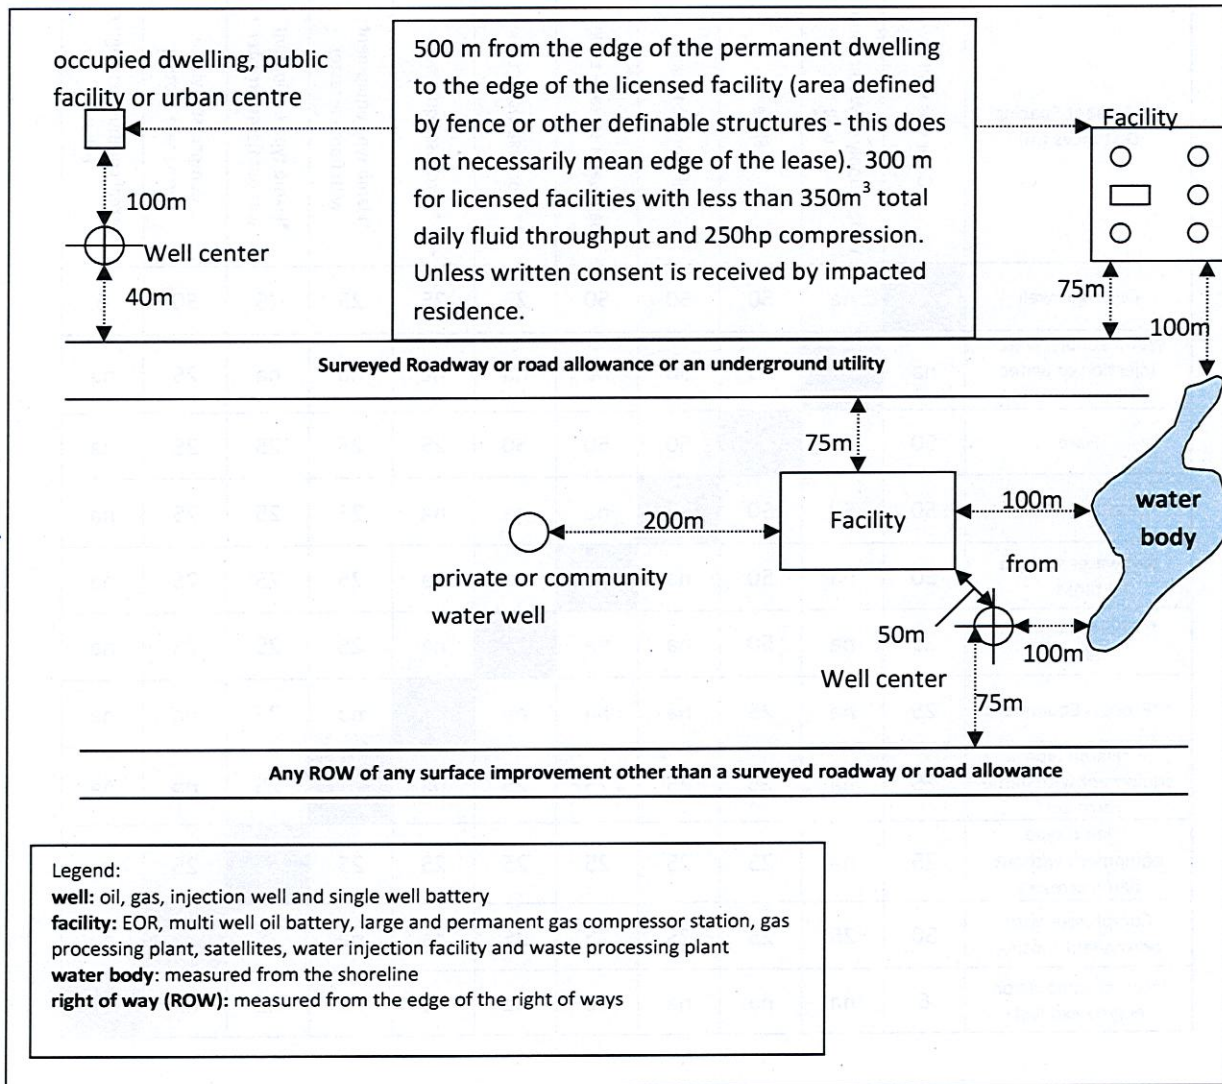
occupied dwelling, public facility or urban centre

500 m from the edge of the permanent dwelling to the edge of the licensed facility (area defined by fence or other definable structures - this does not necessarily mean edge of the lease). 300 m for licensed facilities with less than 350m$^3$ total daily fluid throughput and 250hp compression. Unless written consent is received by impacted residence.

Facility

100m

Well center

40m

75m

100m

Surveyed Roadway or road allowance or an underground utility

75m

200m

Facility

100m

water body

private or community water well

from

50m

100m

Well center

75m

Any ROW of any surface improvement other than a surveyed roadway or road allowance

Legend:
**well:** oil, gas, injection well and single well battery
**facility:** EOR, multi well oil battery, large and permanent gas compressor station, gas processing plant, satellites, water injection facility and waste processing plant
**water body**: measured from the shoreline
**right of way (ROW):** measured from the edge of the right of ways